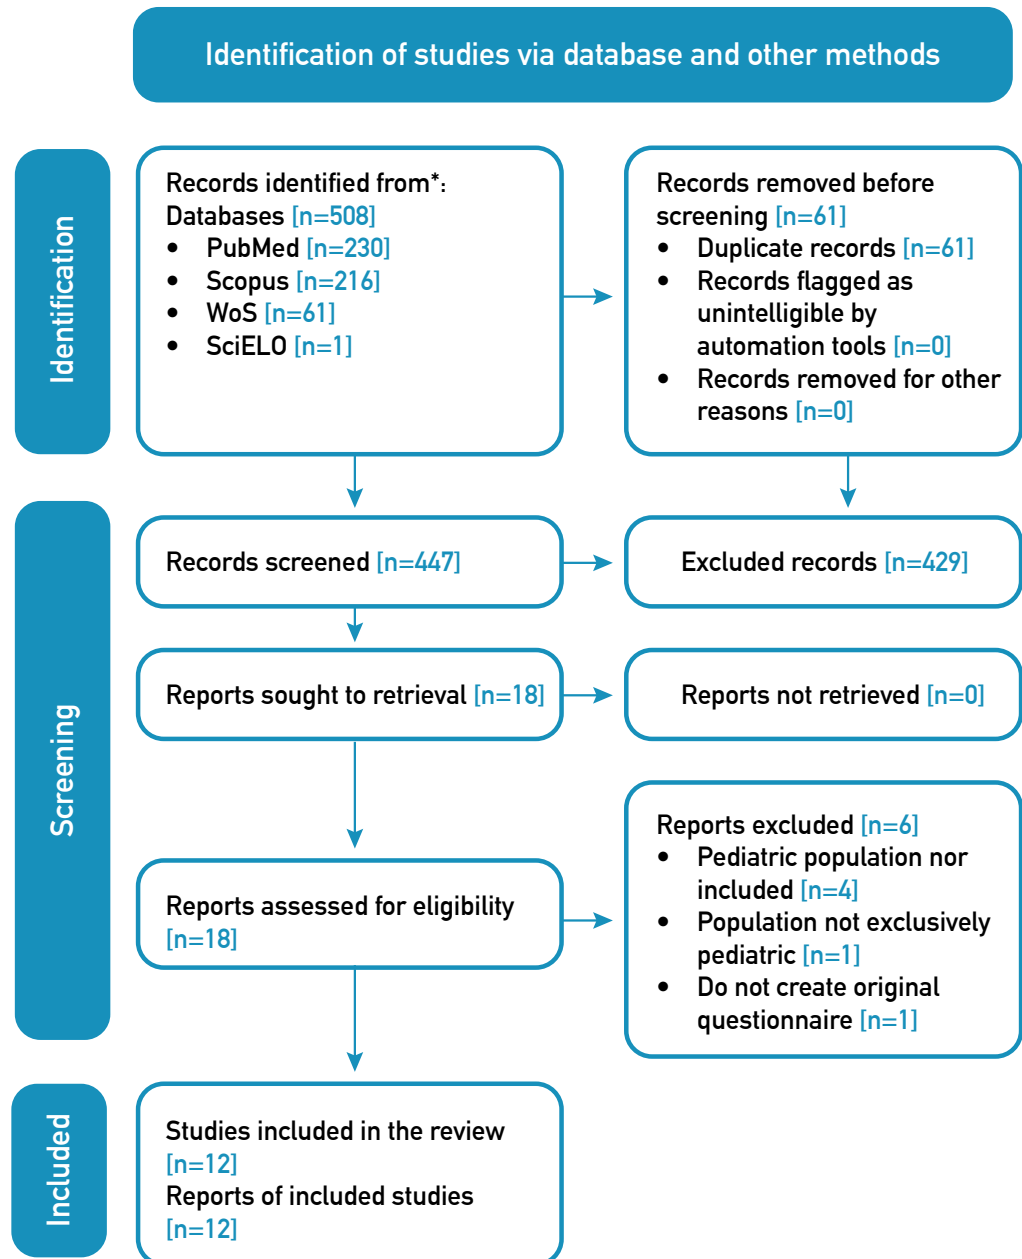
Identification of studies via database and other methods

Identification

Records identified from*:
Databases [n=508]
- PubMed [n=230]
- Scopus [n=216]
- WoS [n=61]
- SciELO [n=1]

Records removed before screening [n=61]
- Duplicate records [n=61]
- Records flagged as unintelligible by automation tools [n=0]
- Records removed for other reasons [n=0]

Screening

Records screened [n=447]

Excluded records [n=429]

Reports sought to retrieval [n=18]

Reports not retrieved [n=0]

Reports assessed for eligibility [n=18]

Reports excluded [n=6]
- Pediatric population nor included [n=4]
- Population not exclusively pediatric [n=1]
- Do not create original questionnaire [n=1]

Included

Studies included in the review [n=12]
Reports of included studies [n=12]